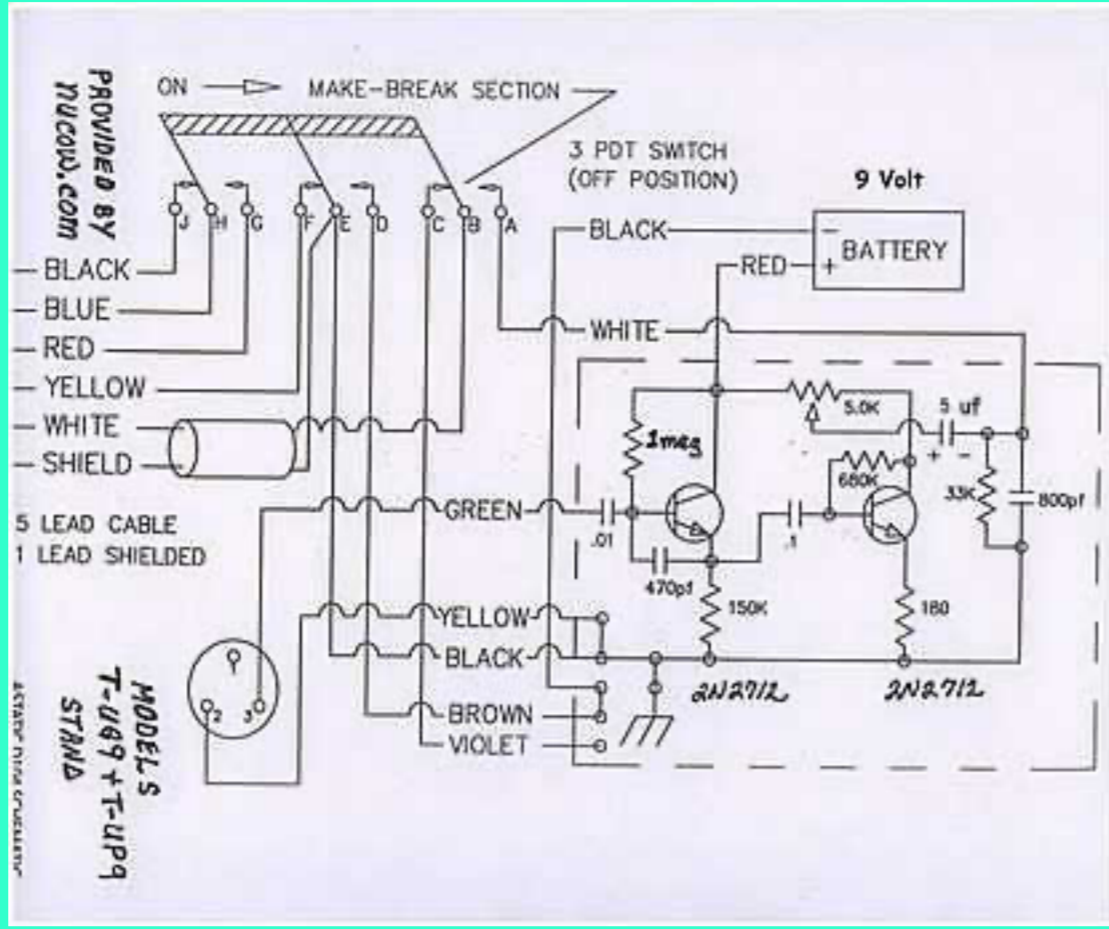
PROVIDED BY
nucow.com

ON → MAKE-BREAK SECTION

3 PDT SWITCH
(OFF POSITION)

9 Volt

J H G F E D C B A

BLACK
BLUE
RED
YELLOW
WHITE
SHIELD

5 LEAD CABLE
1 LEAD SHIELDED

BLACK
RED
BATTERY
WHITE

5.0K
5 uf
1meg
680K
33K
800pf
GREEN
.01
.1
470pf
150K
180
YELLOW
BLACK
BROWN
VIOLET
2N2712
2N2712

2
3

MODELS
T-UG9 + T-UP9
STAND

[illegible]